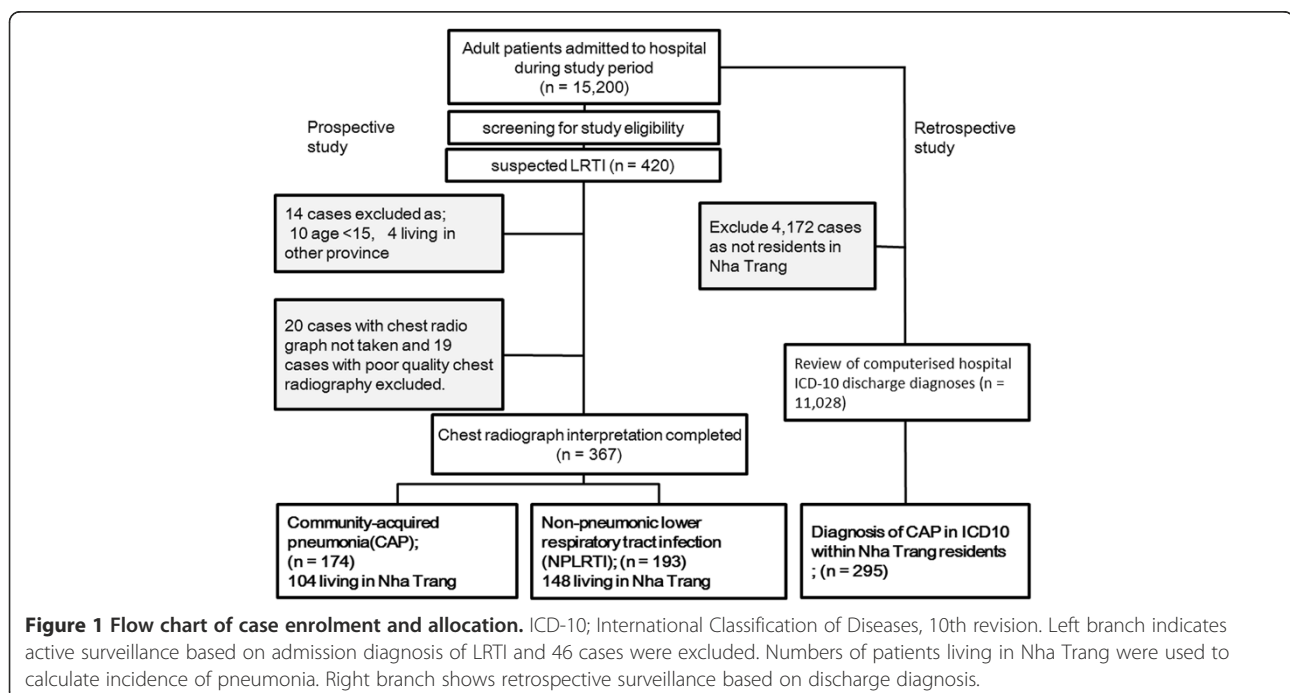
Adult patients admitted to hospital during study period (n = 15,200)

Prospective study

screening for study eligibility

suspected LRTI (n = 420)

Retrospective study

14 cases excluded as; 10 age <15, 4 living in other province

Exclude 4,172 cases as not residents in Nha Trang

20 cases with chest radio graph not taken and 19 cases with poor quality chest radiography excluded.

Review of computerised hospital ICD-10 discharge diagnoses (n = 11,028)

Chest radiograph interpretation completed (n = 367)

Community-acquired pneumonia(CAP); (n = 174) 104 living in Nha Trang

Non-pneumonic lower respiratory tract infection (NPLRTI); (n = 193) 148 living in Nha Trang

Diagnosis of CAP in ICD10 within Nha Trang residents ; (n = 295)

**Figure 1 Flow chart of case enrolment and allocation.** ICD-10; International Classification of Diseases, 10th revision. Left branch indicates active surveillance based on admission diagnosis of LRTI and 46 cases were excluded. Numbers of patients living in Nha Trang were used to calculate incidence of pneumonia. Right branch shows retrospective surveillance based on discharge diagnosis.